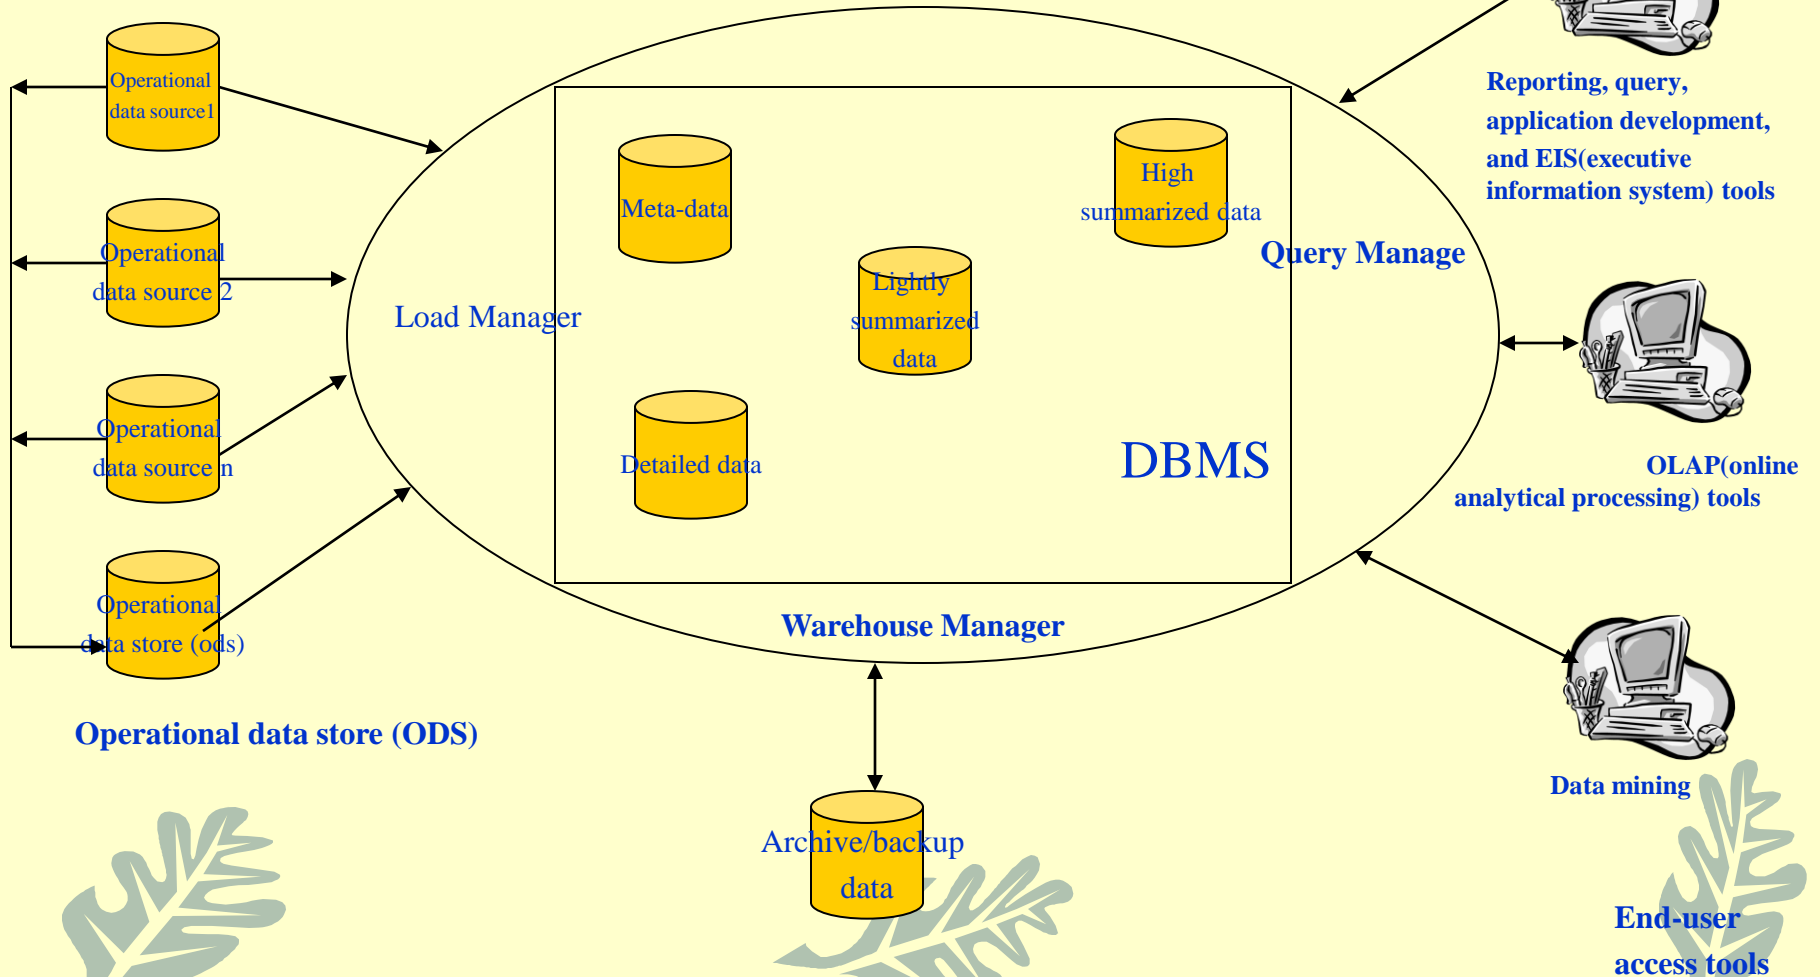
Operational data source1

Operational data source 2

Operational data source n

Operational data store (ods)

Operational data store (ODS)

Load Manager

Meta-data

High summarized data

Lightly summarized data

Detailed data

DBMS

Query Manage

Warehouse Manager

Archive/backup data

Reporting, query, application development, and EIS(executive information system) tools

OLAP(online analytical processing) tools

Data mining

End-user access tools